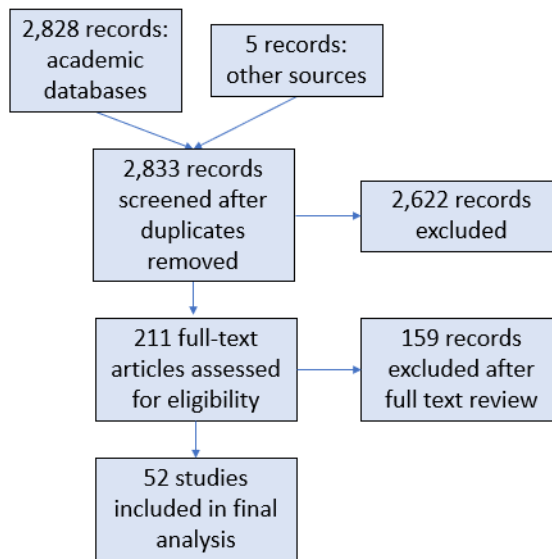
2,828 records: academic databases

5 records: other sources

2,833 records screened after duplicates removed

2,622 records excluded

211 full-text articles assessed for eligibility

159 records excluded after full text review

52 studies included in final analysis